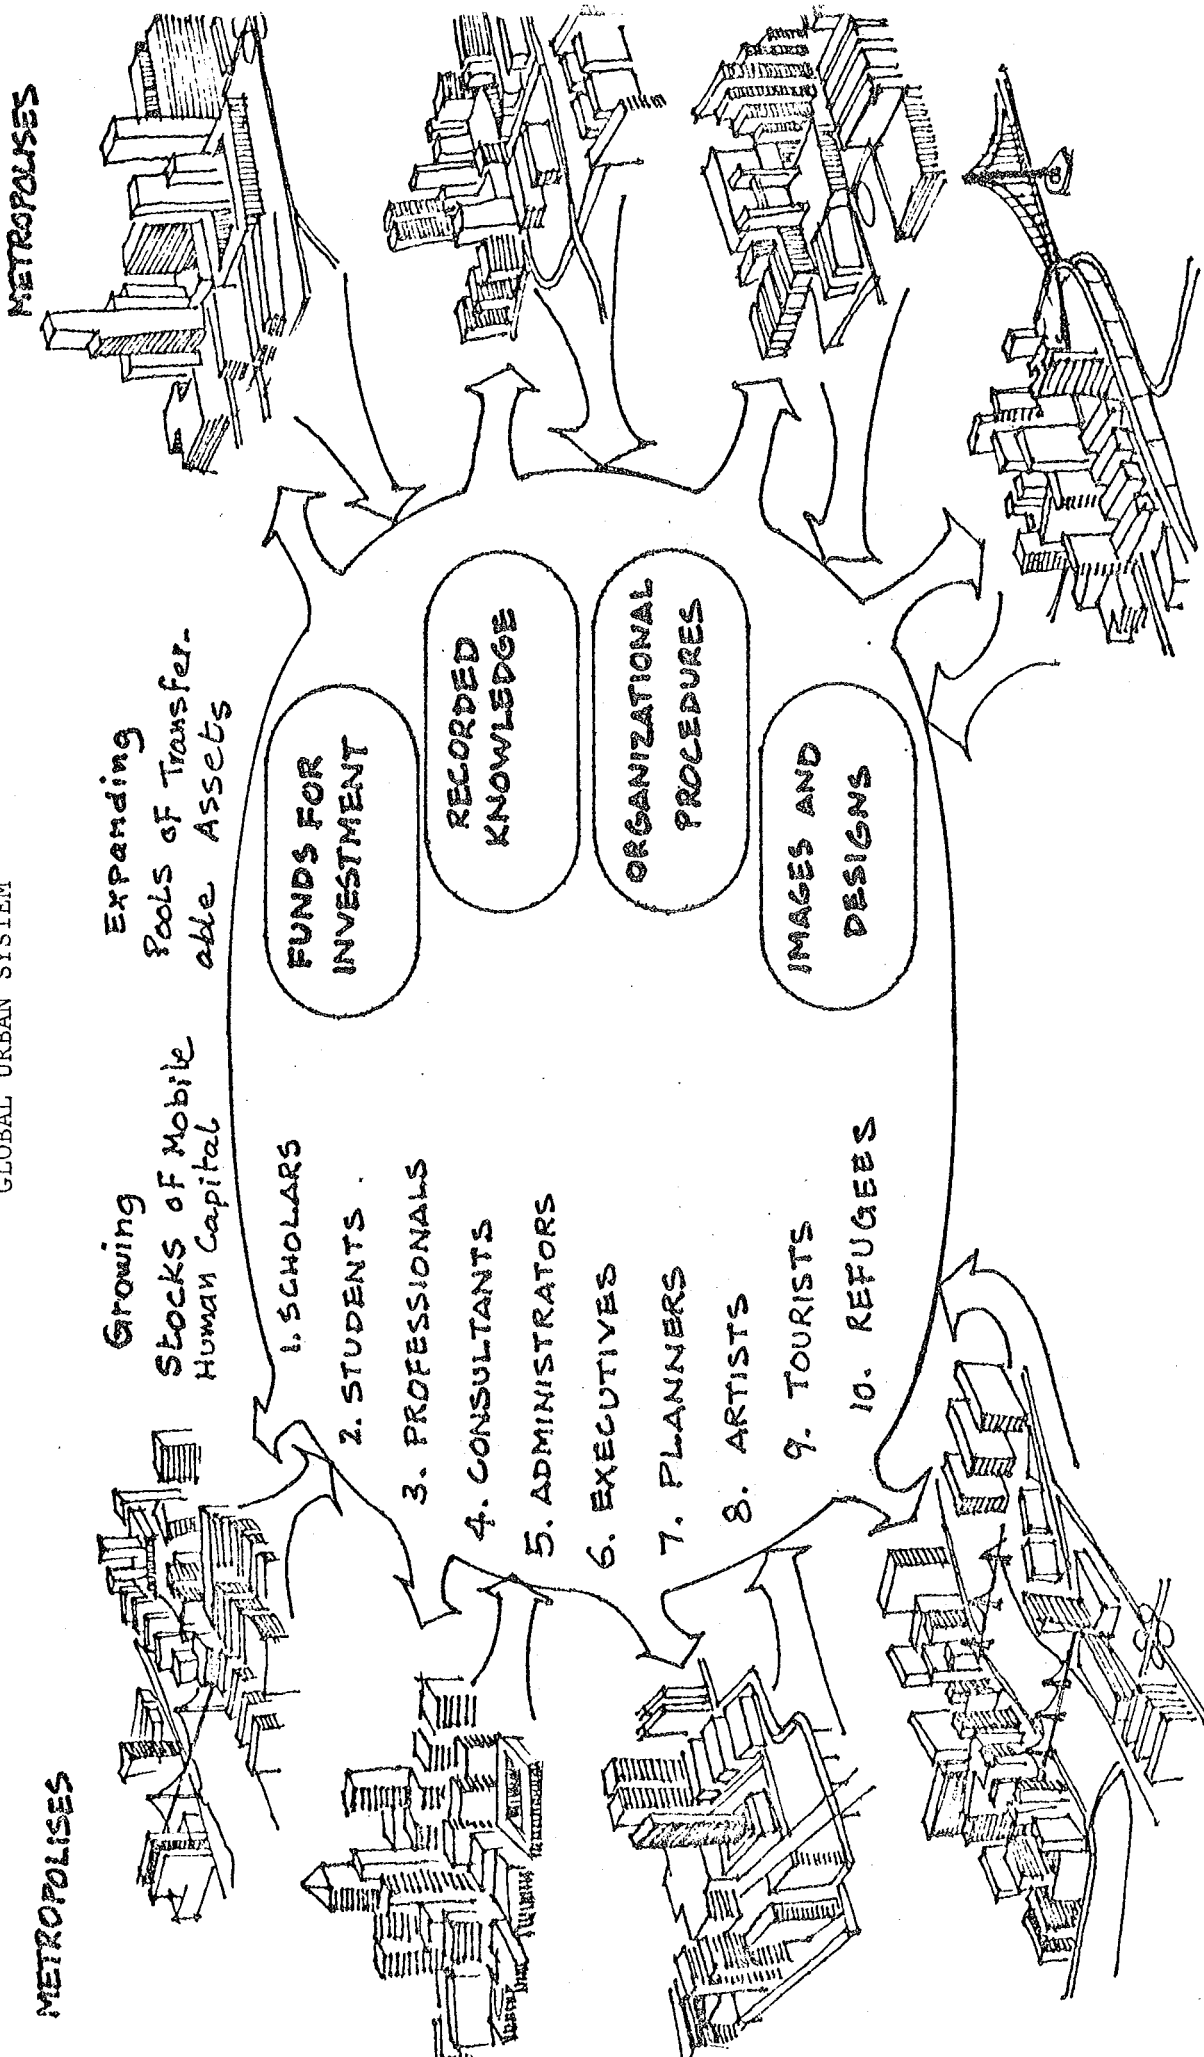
GLOBAL URBAN SYSTEM

METROPOLISES

Growing Stocks of Mobile Human Capital

1. SCHOLARS
2. STUDENTS
3. PROFESSIONALS
4. CONSULTANTS
5. ADMINISTRATORS
6. EXECUTIVES
7. PLANNERS
8. ARTISTS
9. TOURISTS
10. REFUGEES

Expanding Pools of Transferable Assets

FUNDS FOR INVESTMENT

RECORDED KNOWLEDGE

ORGANIZATIONAL PROCEDURES

IMAGES AND DESIGNS

METROPOLISES